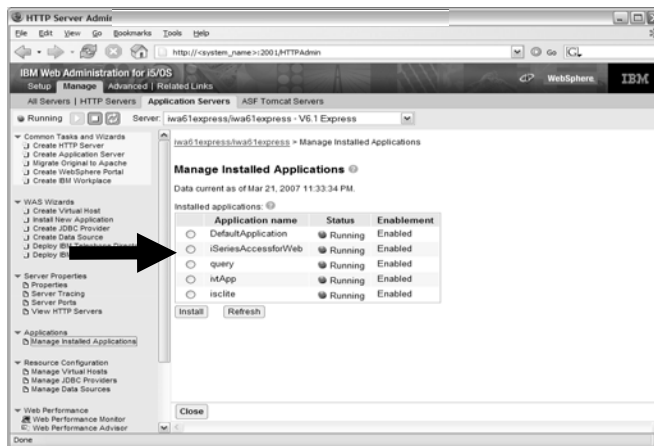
HTTP Server Admi

File Edit View Go Bookmarks Tools Help

http://<system_name>:2001/HTTPAdmin

Go

IBM Web Administration for i5/OS

Setup Manage Advanced Related Links

WebSphere IBM

All Servers | HTTP Servers Application Servers ASF Tomcat Servers

Running

Server: iwa61express/iwa61express - V6.1 Express

Common Tasks and Wizards
Create HTTP Server
Create Application Server
Migrate Original to Apache
Create WebSphere Portal
Create IBM Workplace

WAS Wizards
Create Virtual Host
Install New Application
Create JDBC Provider
Create Data Source
Deploy IBM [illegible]
Deploy IBM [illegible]

Server Properties
Properties
Server Tracing
Server Ports
View HTTP Servers

Applications
Manage Installed Applications

Resource Configuration
Manage Virtual Hosts
Manage JDBC Providers
Manage Data Sources

Web Performance
Web Performance Monitor
Web Performance Advisor

iwa61express/iwa61express > Manage Installed Applications

Manage Installed Applications

Data current as of Mar 21, 2007 11:33:34 PM.

Installed applications:

| | Application name | Status | Enablement |
|---|---|---|---|
| ○ | DefaultApplication | Running | Enabled |
| ○ | iSeriesAccessforWeb | Running | Enabled |
| ○ | query | Running | Enabled |
| ○ | ivtApp | Running | Enabled |
| ○ | isclite | Running | Enabled |

Install Refresh

Close

Done